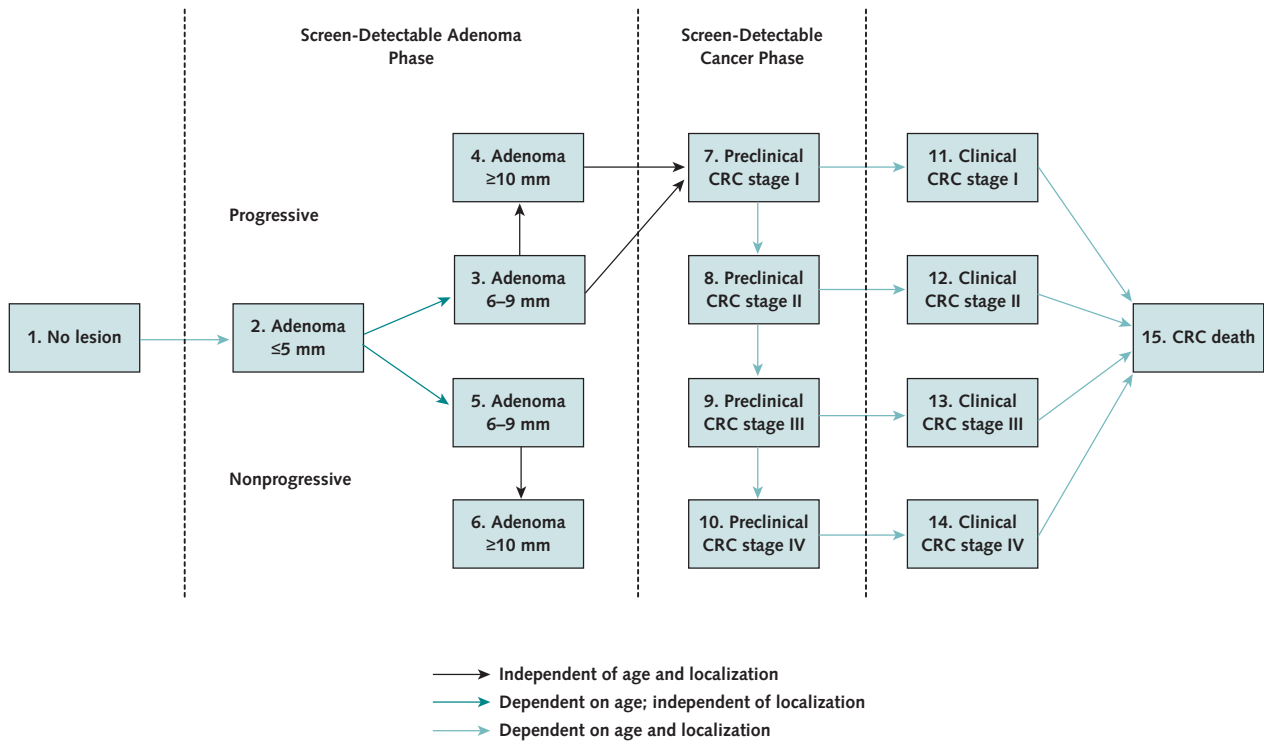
Screen-Detectable Adenoma Phase

Screen-Detectable Cancer Phase

Progressive

Nonprogressive

1. No lesion

2. Adenoma ≤5 mm

3. Adenoma 6–9 mm

4. Adenoma ≥10 mm

5. Adenoma 6–9 mm

6. Adenoma ≥10 mm

7. Preclinical CRC stage I

8. Preclinical CRC stage II

9. Preclinical CRC stage III

10. Preclinical CRC stage IV

11. Clinical CRC stage I

12. Clinical CRC stage II

13. Clinical CRC stage III

14. Clinical CRC stage IV

15. CRC death

Independent of age and localization

Dependent on age; independent of localization

Dependent on age and localization